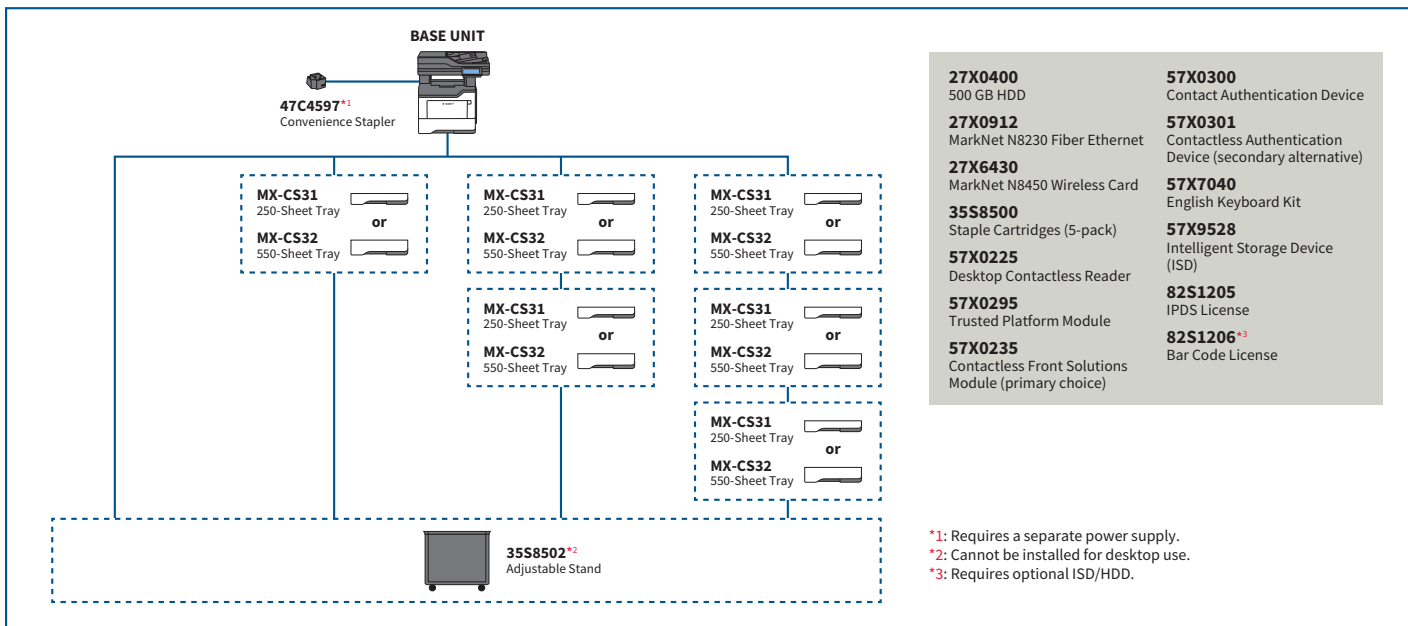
BASE UNIT

47C4597*1
Convenience Stapler

MX-CS31
250-Sheet Tray
or
MX-CS32
550-Sheet Tray

MX-CS31
250-Sheet Tray
or
MX-CS32
550-Sheet Tray

MX-CS31
250-Sheet Tray
or
MX-CS32
550-Sheet Tray

MX-CS31
250-Sheet Tray
or
MX-CS32
550-Sheet Tray

MX-CS31
250-Sheet Tray
or
MX-CS32
550-Sheet Tray

MX-CS31
250-Sheet Tray
or
MX-CS32
550-Sheet Tray

35S8502*2
Adjustable Stand

27X0400
500 GB HDD

27X0912
MarkNet N8230 Fiber Ethernet

27X6430
MarkNet N8450 Wireless Card

35S8500
Staple Cartridges (5-pack)

57X0225
Desktop Contactless Reader

57X0295
Trusted Platform Module

57X0235
Contactless Front Solutions Module (primary choice)

57X0300
Contact Authentication Device

57X0301
Contactless Authentication Device (secondary alternative)

57X7040
English Keyboard Kit

57X9528
Intelligent Storage Device (ISD)

82S1205
IPDS License

82S1206*3
Bar Code License

*1: Requires a separate power supply.
*2: Cannot be installed for desktop use.
*3: Requires optional ISD/HDD.